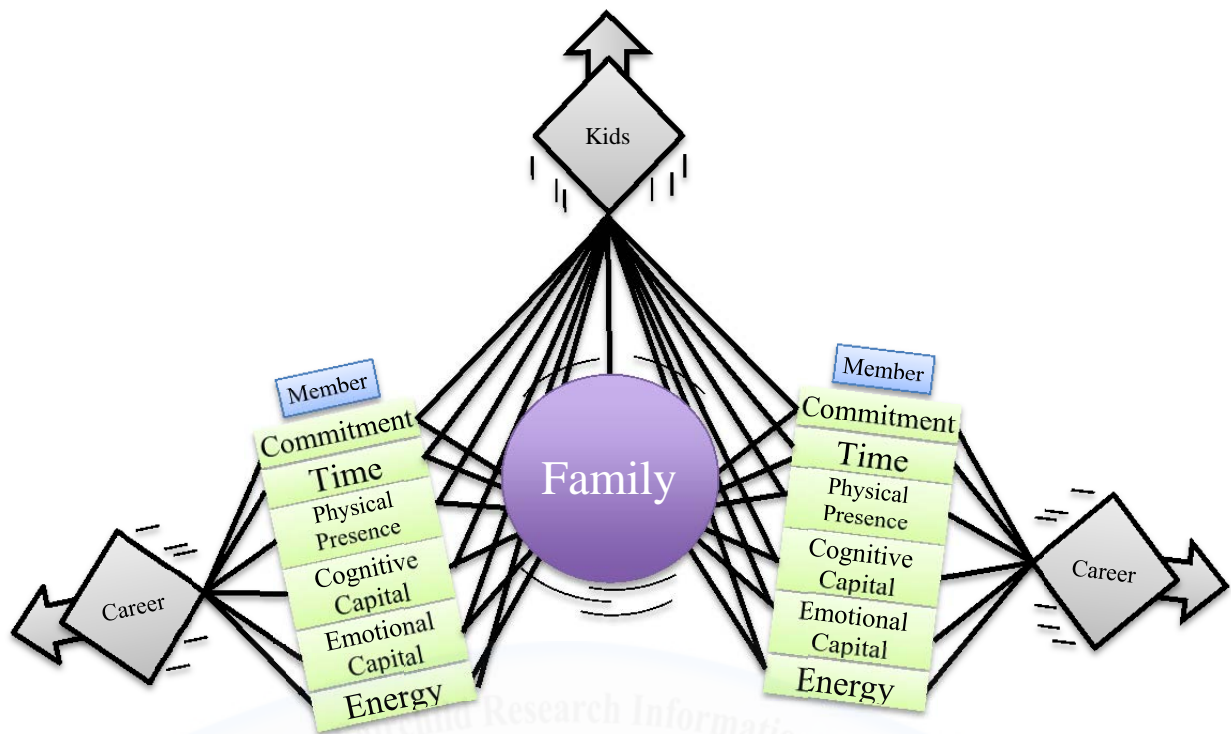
Kids

Member
Commitment
Time
Physical Presence
Cognitive Capital
Emotional Capital
Energy

Career

Family

Member
Commitment
Time
Physical Presence
Cognitive Capital
Emotional Capital
Energy

Career

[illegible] Research Informat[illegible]